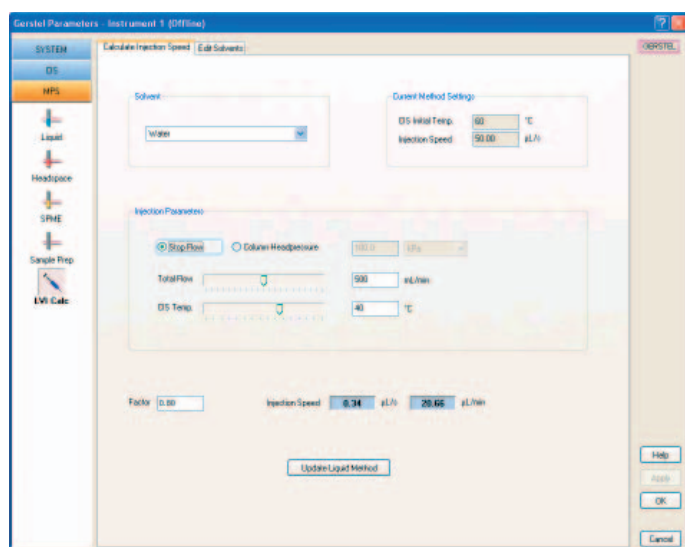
Gerstel Parameters - Instrument 1 (Offline)

SYSTEM
CIS
MPS
Liquid
Headspace
SPME
Sample Prep
LVI Calc

Calculate Injection Speed
Edit Solvents

GERSTEL

Solvent
Water

Current Method Settings
CIS Initial Temp. 60 °C
Injection Speed 50.00 µL/s

Injection Parameters
Stop Flow
Column Headpressure
100.0
kPa
Total Flow 500 mL/min
CIS Temp. 40 °C

Factor 0.80
Injection Speed 0.34 µL/s 20.66 µL/min

Update Liquid Method

Help
Apply
OK
Cancel